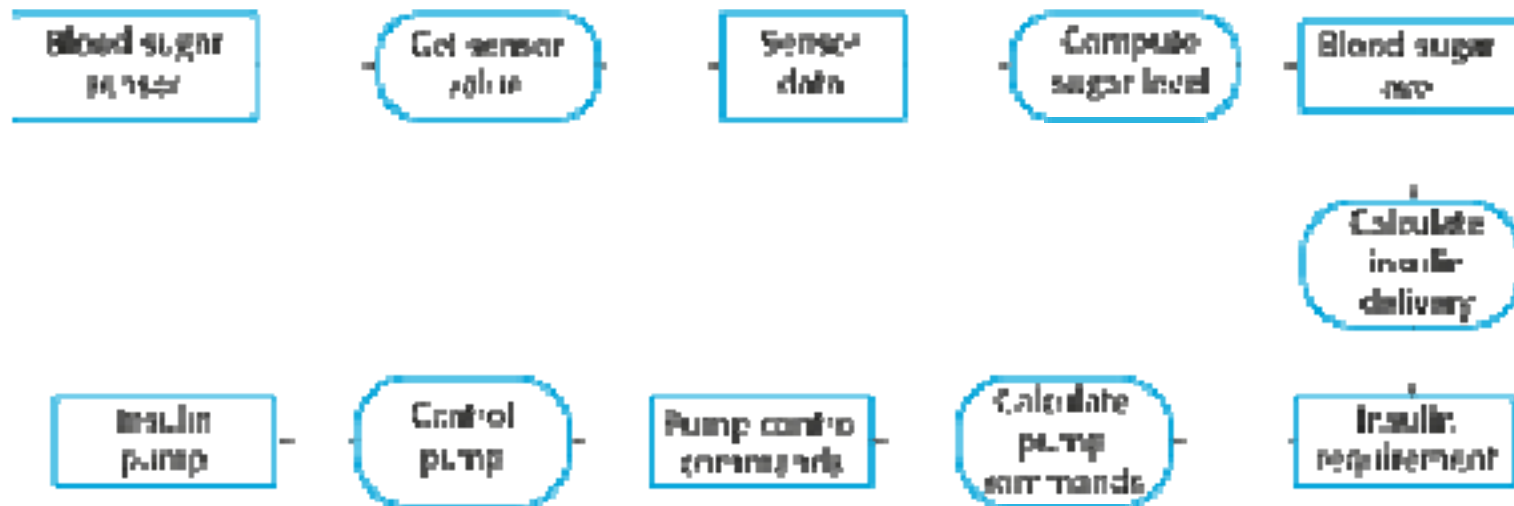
Blood sugar sensor

Get sensor value

Sensor data

Compute sugar level

Blood sugar level

Calculate insulin delivery

Insulin requirement

Calculate pump commands

Pump control commands

Control pump

Insulin pump